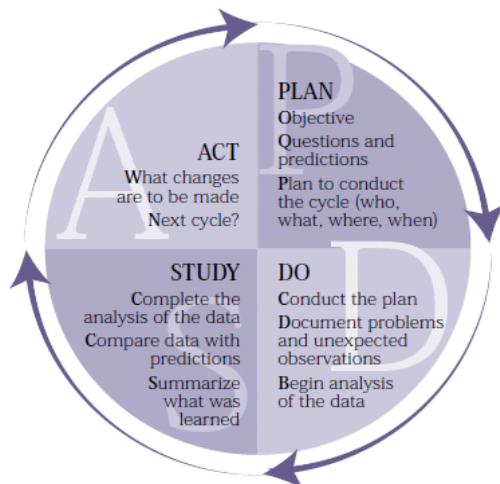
PLAN
Objective
Questions and predictions
Plan to conduct the cycle (who, what, where, when)

ACT
What changes are to be made
Next cycle?

STUDY
Complete the analysis of the data
Compare data with predictions
Summarize what was learned

DO
Conduct the plan
Document problems and unexpected observations
Begin analysis of the data

A P S D